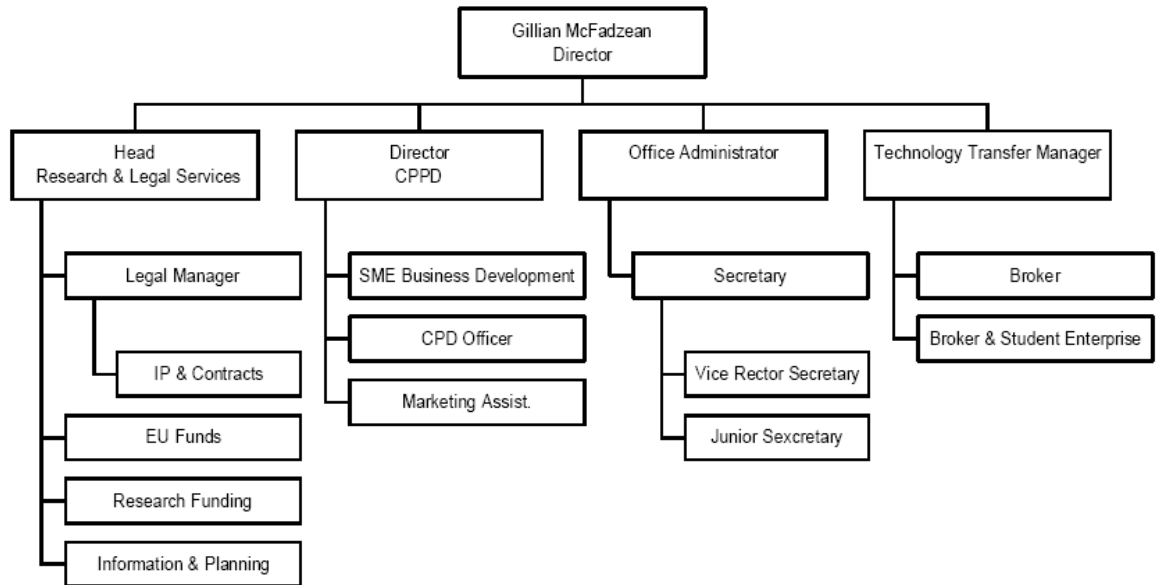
Gillian McFadzean
Director

Head
Research & Legal Services

Legal Manager

IP & Contracts

EU Funds

Research Funding

Information & Planning

Director
CPPD

SME Business Development

CPD Officer

Marketing Assist.

Office Administrator

Secretary

Vice Rector Secretary

Junior Sexcretary

Technology Transfer Manager

Broker

Broker & Student Enterprise